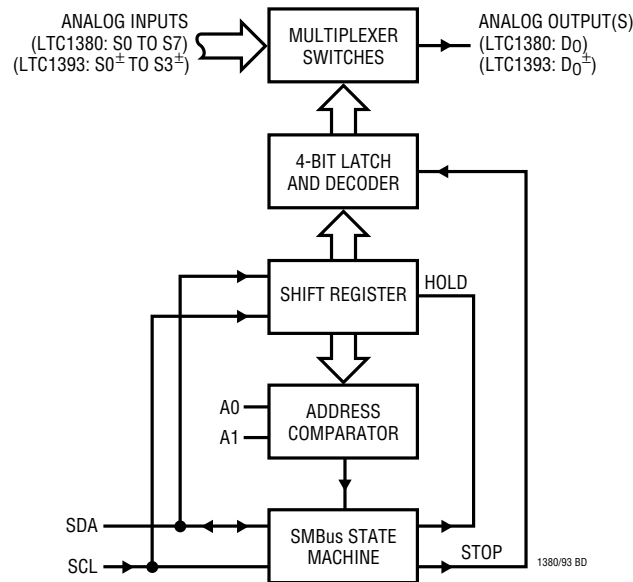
ANALOG INPUTS
(LTC1380: S0 TO S7)
(LTC1393: S0$^{\pm}$ TO S3$^{\pm}$)

MULTIPLEXER SWITCHES

ANALOG OUTPUT(S)
(LTC1380: D$_0$)
(LTC1393: D$_0^{\pm}$)

4-BIT LATCH AND DECODER

SHIFT REGISTER

HOLD

A0

A1

ADDRESS COMPARATOR

SDA

SCL

SMBus STATE MACHINE

STOP

1380/93 BD